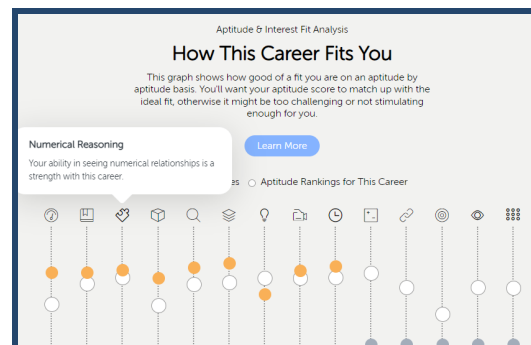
Aptitude & Interest Fit Analysis

How This Career Fits You

This graph shows how good of a fit you are on an aptitude by aptitude basis. You'll want your aptitude score to match up with the ideal fit, otherwise it might be too challenging or not stimulating enough for you.

Numerical Reasoning

Your ability in seeing numerical relationships is a strength with this career.

Learn More

es Aptitude Rankings for This Career